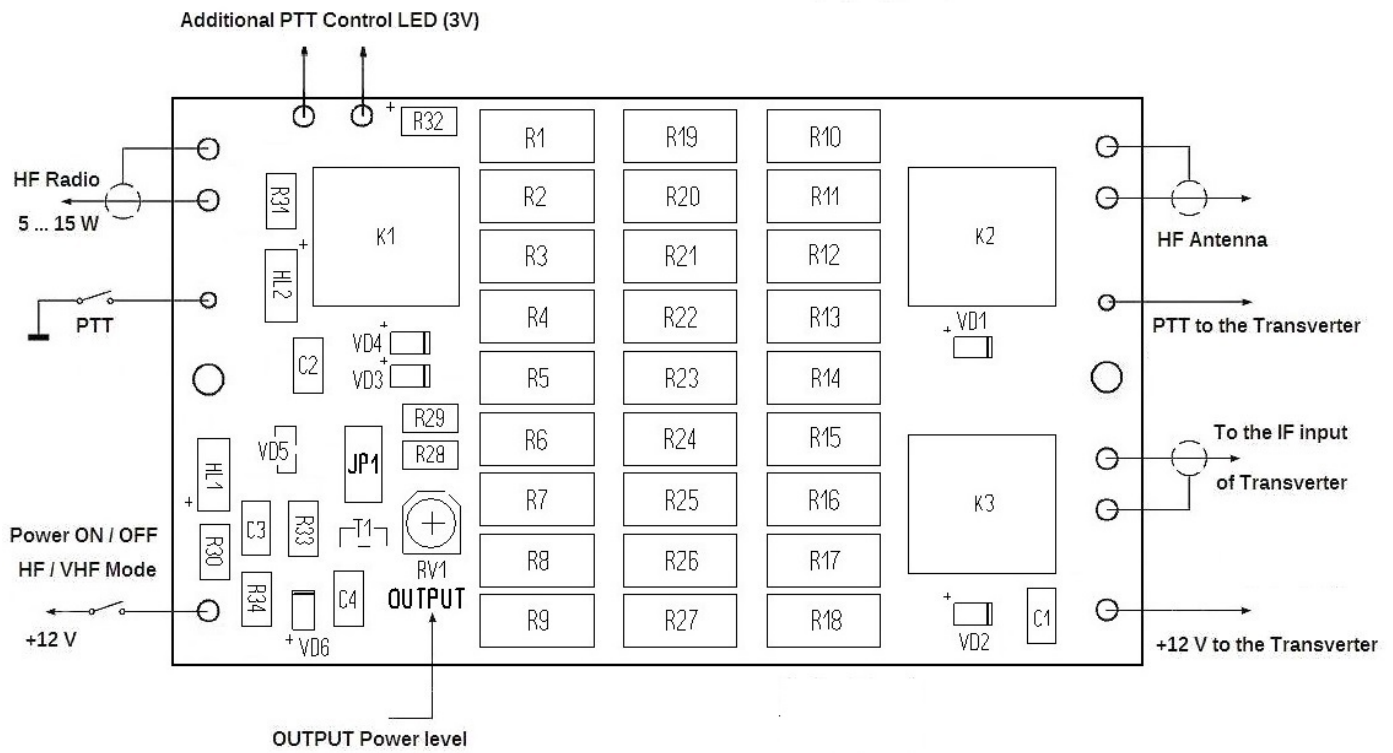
Additional PTT Control LED (3V)

+ R32

HF Radio
5 ... 15 W

PTT

R31
K1
+
HL2

C2
+
VD4
+
VD3

VD5
HL1
+
C3
R33
R30
R34
C4
+ VD6

JP1
R29
R28
T1
RV1
OUTPUT

Power ON / OFF
HF / VHF Mode

+12 V

| R1 | R19 | R10 |
|---|---|---|
| R2 | R20 | R11 |
| R3 | R21 | R12 |
| R4 | R22 | R13 |
| R5 | R23 | R14 |
| R6 | R24 | R15 |
| R7 | R25 | R16 |
| R8 | R26 | R17 |
| R9 | R27 | R18 |

K2
+ VD1
K3
+
VD2
C1

HF Antenna

PTT to the Transverter

To the IF input
of Transverter

+12 V to the Transverter

OUTPUT Power level